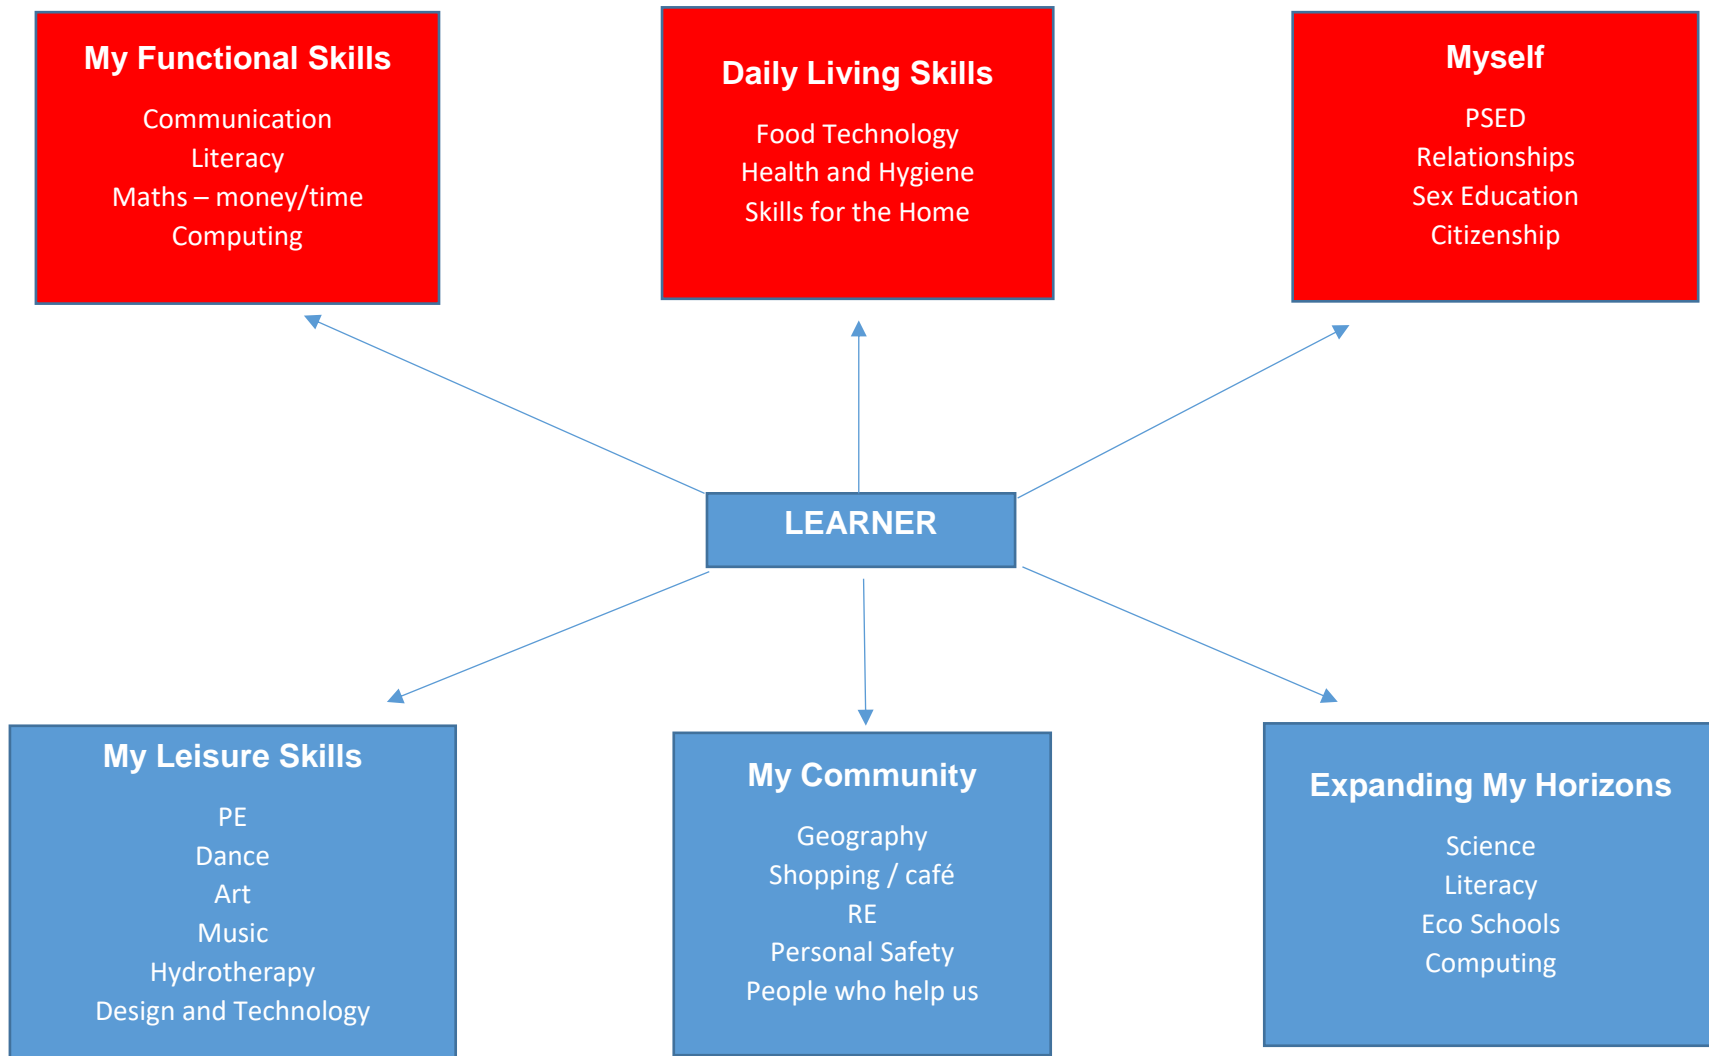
My Functional Skills

Communication
Literacy
Maths – money/time
Computing

Daily Living Skills

Food Technology
Health and Hygiene
Skills for the Home

Myself

PSED
Relationships
Sex Education
Citizenship

LEARNER

My Leisure Skills

PE
Dance
Art
Music
Hydrotherapy
Design and Technology

My Community

Geography
Shopping / café
RE
Personal Safety
People who help us

Expanding My Horizons

Science
Literacy
Eco Schools
Computing